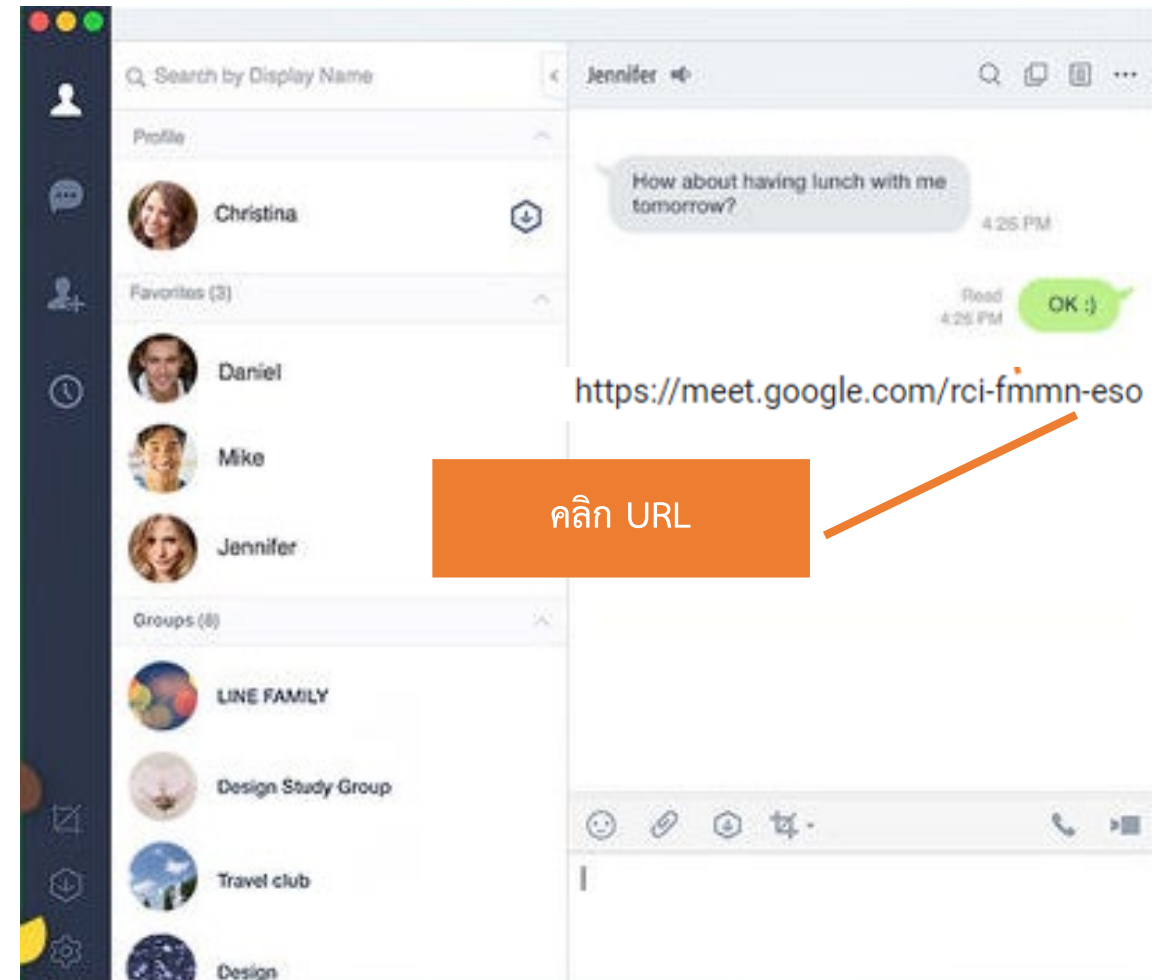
Search by Display Name

Profile

Christina

Favorites (3)

Daniel

Mike

Jennifer

Groups (8)

LINE FAMILY

Design Study Group

Travel club

Design

Jennifer

How about having lunch with me tomorrow?

4:26 PM

Read
4:26 PM

OK :)

https://meet.google.com/rci-fmmn-eso

คลิก URL